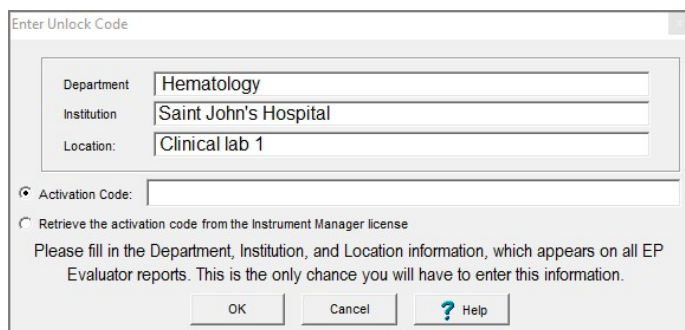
Enter Unlock Code

Department Hematology
Institution Saint John's Hospital
Location: Clinical lab 1

Activation Code:

Retrieve the activation code from the Instrument Manager license

Please fill in the Department, Institution, and Location information, which appears on all EP Evaluator reports. This is the only chance you will have to enter this information.

OK Cancel ? Help